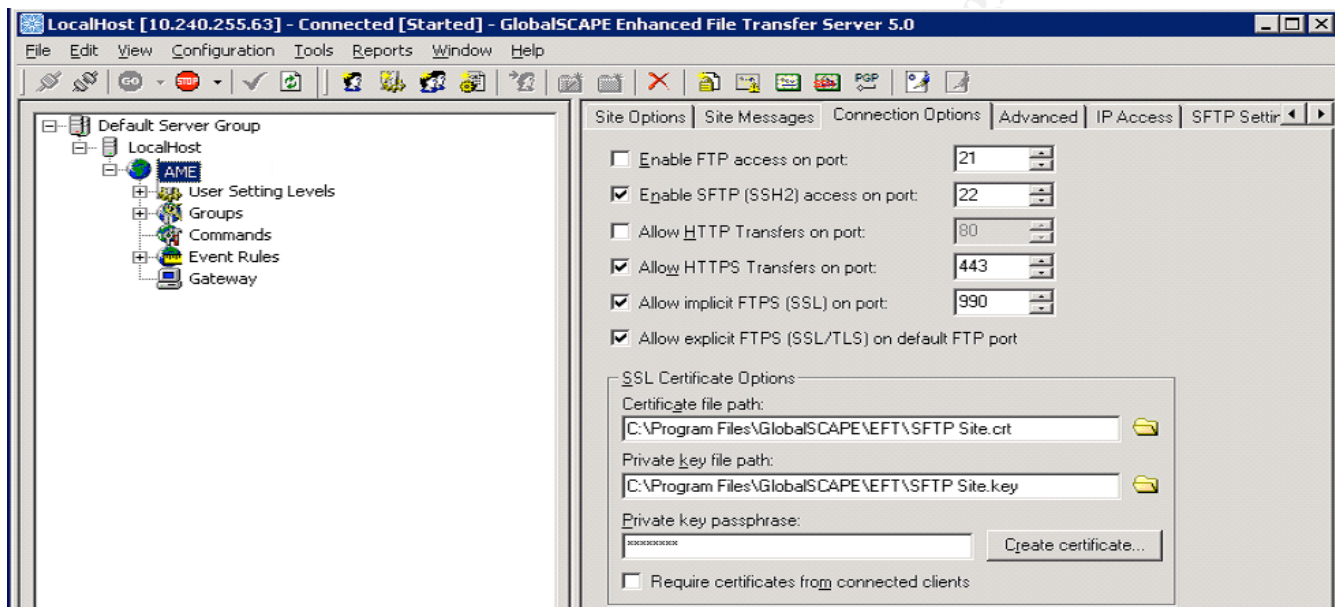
LocalHost [10.240.255.63] - Connected [Started] - GlobalSCAPE Enhanced File Transfer Server 5.0

File Edit View Configuration Tools Reports Window Help

Default Server Group
LocalHost
AME
User Setting Levels
Groups
Commands
Event Rules
Gateway

Site Options | Site Messages | Connection Options | Advanced | IP Access | SFTP Settir

Enable FTP access on port: 21
Enable SFTP (SSH2) access on port: 22
Allow HTTP Transfers on port: 80
Allow HTTPS Transfers on port: 443
Allow implicit FTPS (SSL) on port: 990
Allow explicit FTPS (SSL/TLS) on default FTP port

SSL Certificate Options
Certificate file path:
C:\Program Files\GlobalSCAPE\EFT\SFTP Site.crt
Private key file path:
C:\Program Files\GlobalSCAPE\EFT\SFTP Site.key
Private key passphrase:
********
Create certificate...
Require certificates from connected clients